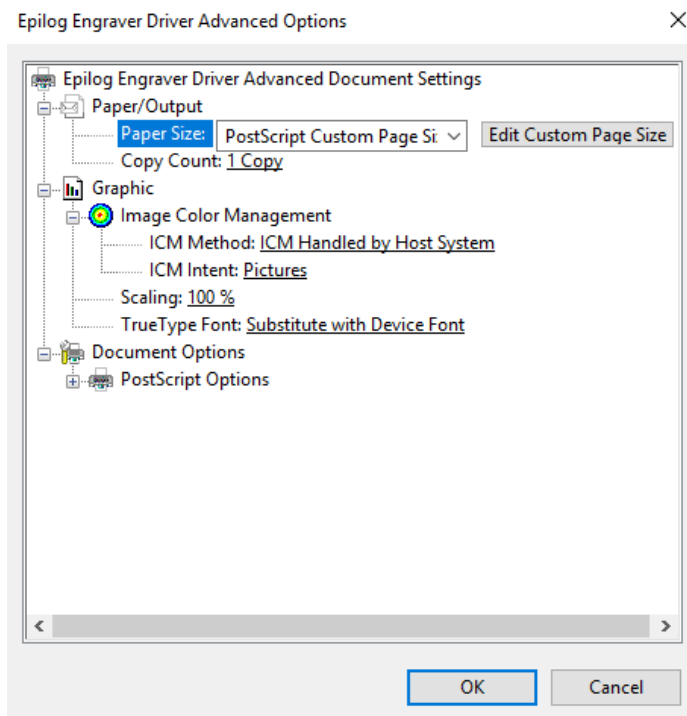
Epilog Engraver Driver Advanced Options

Epilog Engraver Driver Advanced Document Settings
Paper/Output
Paper Size: PostScript Custom Page Si: Edit Custom Page Size
Copy Count: 1 Copy
Graphic
Image Color Management
ICM Method: ICM Handled by Host System
ICM Intent: Pictures
Scaling: 100 %
TrueType Font: Substitute with Device Font
Document Options
PostScript Options

OK Cancel